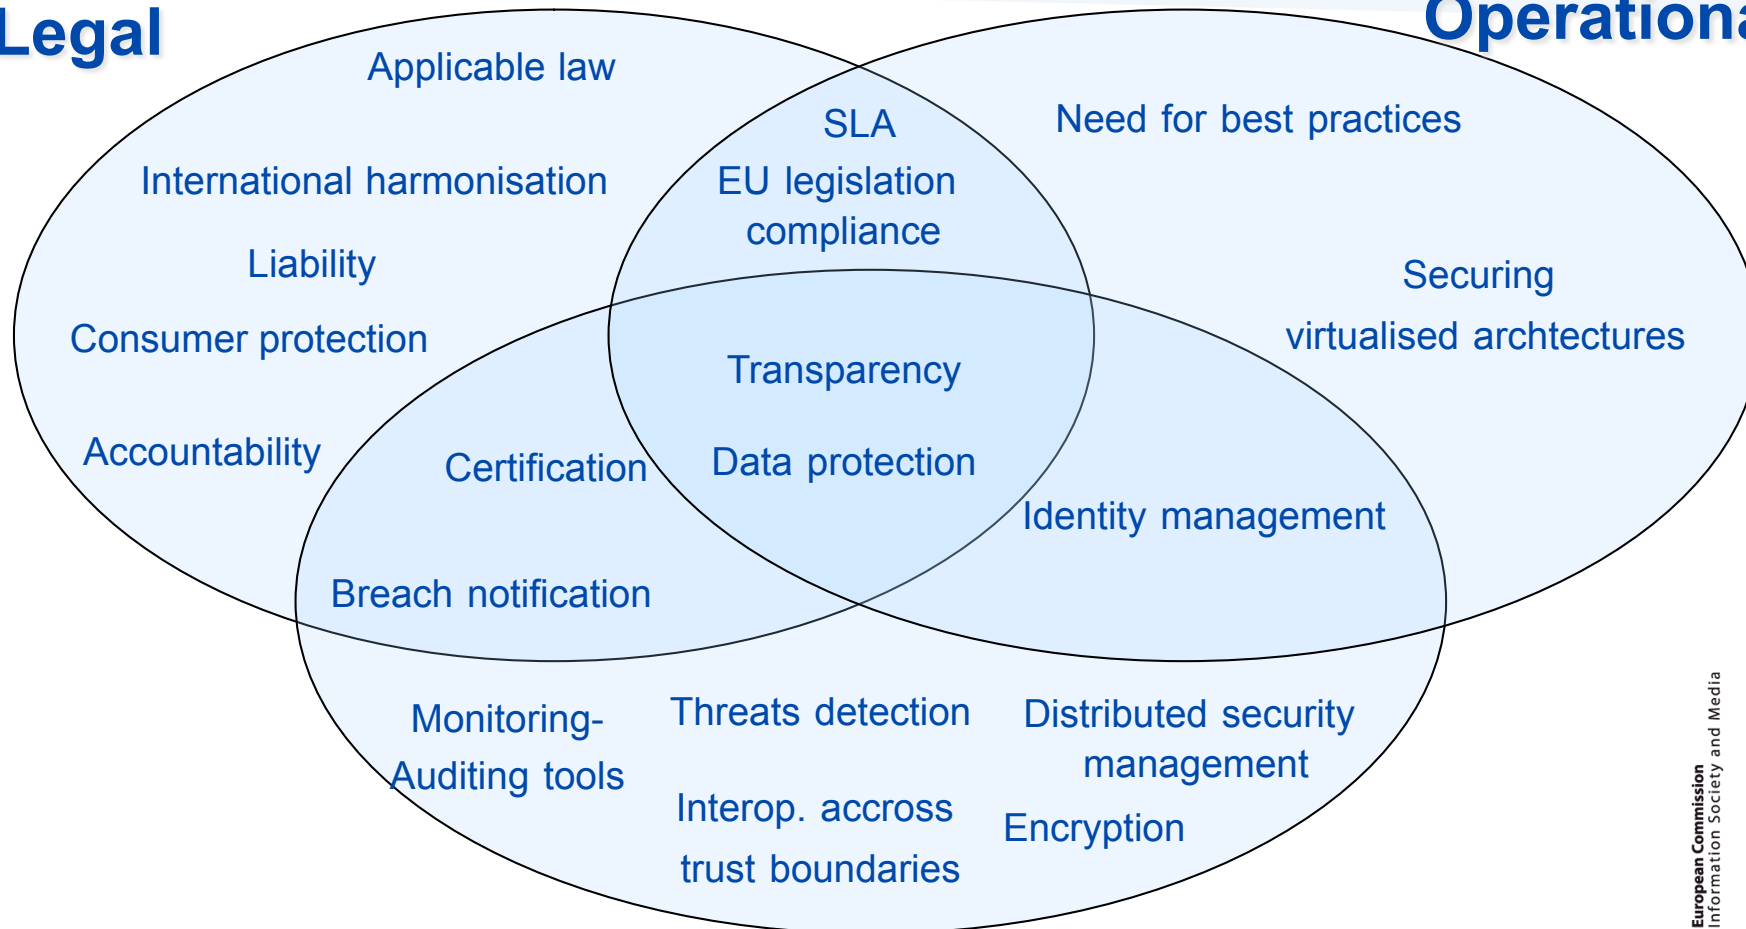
Legal

Operationa

Applicable law

International harmonisation

Liability

Consumer protection

Accountability

SLA

EU legislation compliance

Need for best practices

Securing virtualised archtectures

Transparency

Data protection

Certification

Breach notification

Identity management

Monitoring-Auditing tools

Threats detection

Interop. accross trust boundaries

Distributed security management

Encryption

European Commission
Information Society and Media